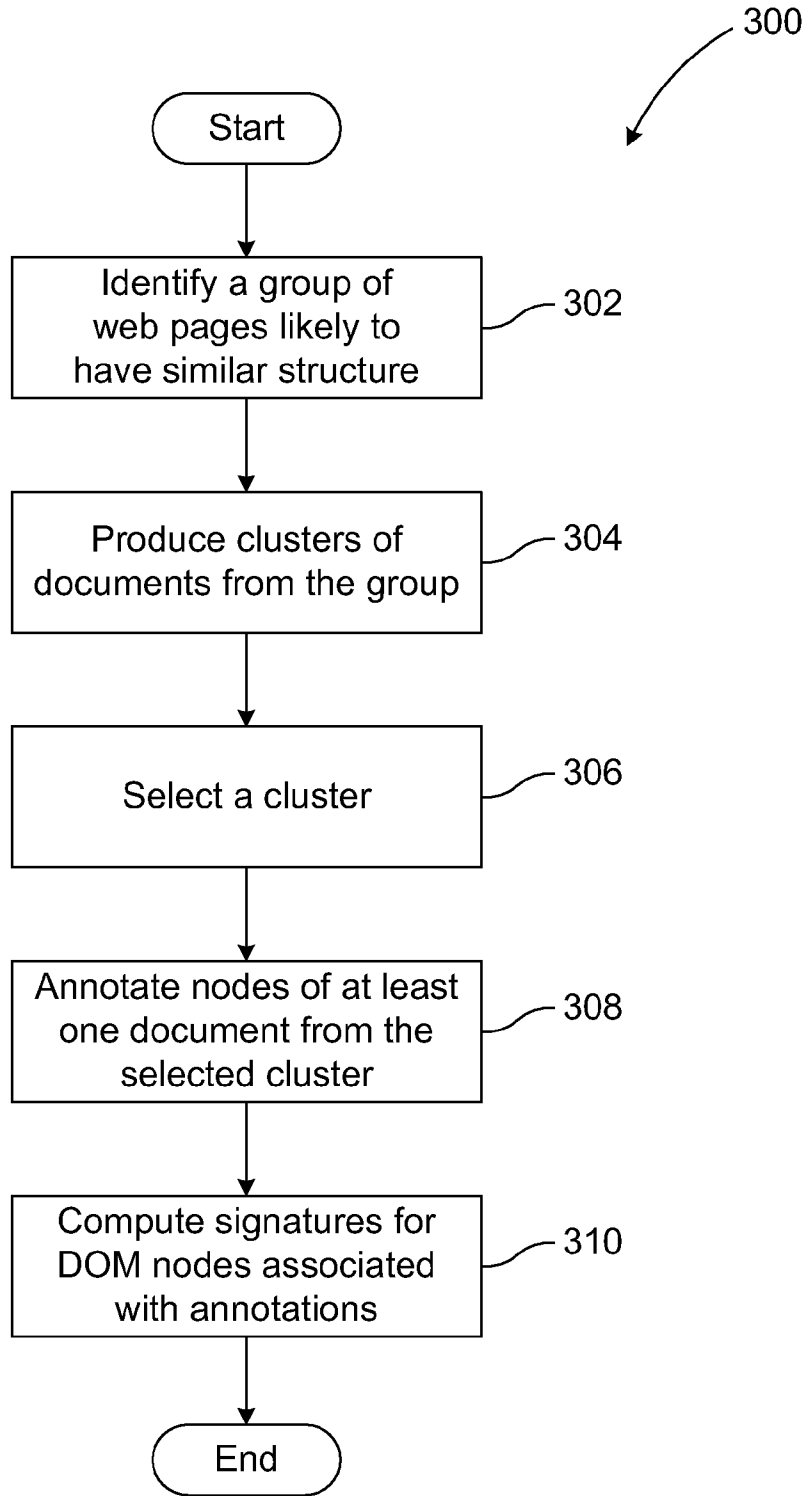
300

Start

Identify a group of web pages likely to have similar structure

302

Produce clusters of documents from the group

304

Select a cluster

306

Annotate nodes of at least one document from the selected cluster

308

Compute signatures for DOM nodes associated with annotations

310

End